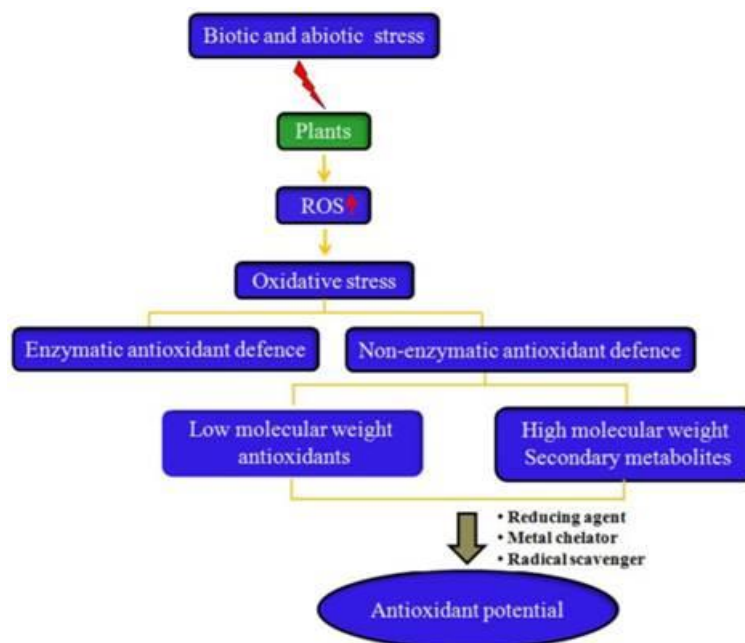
Biotic and abiotic stress

Plants

ROS

Oxidative stress

Enzymatic antioxidant defence

Non-enzymatic antioxidant defence

Low molecular weight antioxidants

High molecular weight Secondary metabolites

• Reducing agent
• Metal chelator
• Radical scavenger

Antioxidant potential